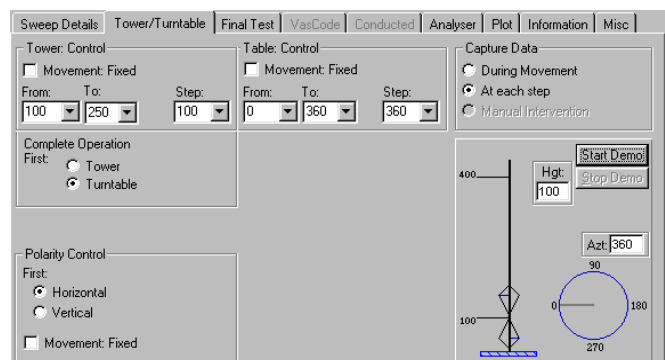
Sweep Details | Tower/Turntable | Final Test | VasCode | Conducted | Analyser | Plot | Information | Misc

Tower: Control
Movement: Fixed
From: 100
To: 250
Step: 100

Table: Control
Movement: Fixed
From: 0
To: 360
Step: 360

Capture Data
During Movement
At each step
Manual Intervention

Complete Operation
First:
Tower
Turntable

Start Demo
Stop Demo

400
Hgt:
100

Azt: 360

90
0
180
270
100

Polarity Control
First:
Horizontal
Vertical

Movement: Fixed